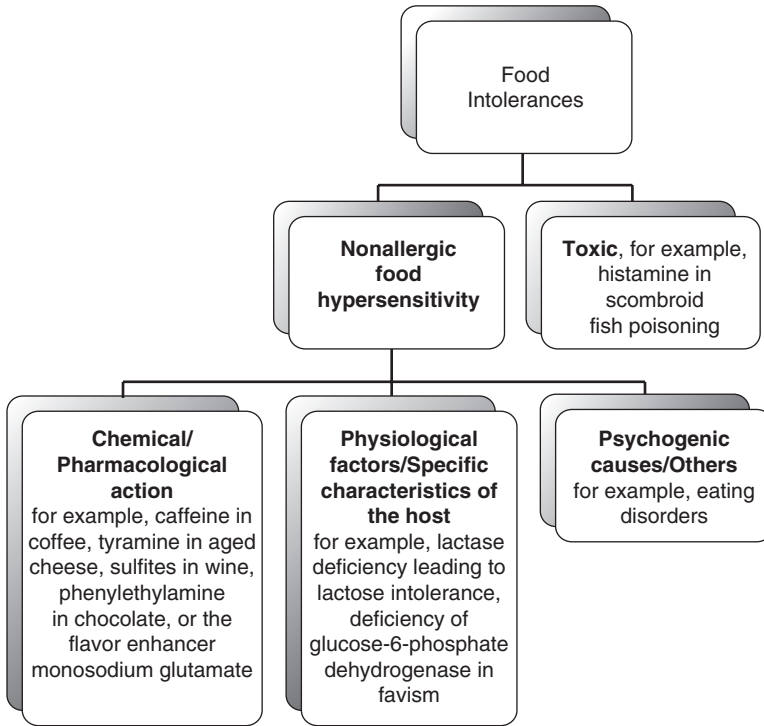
Food Intolerances

Nonallergic food hypersensitivity

Toxic, for example, histamine in scombroid fish poisoning

Chemical/ Pharmacological action for example, caffeine in coffee, tyramine in aged cheese, sulfites in wine, phenylethylamine in chocolate, or the flavor enhancer monosodium glutamate

Physiological factors/Specific characteristics of the host for example, lactase deficiency leading to lactose intolerance, deficiency of glucose-6-phosphate dehydrogenase in favism

Psychogenic causes/Others for example, eating disorders